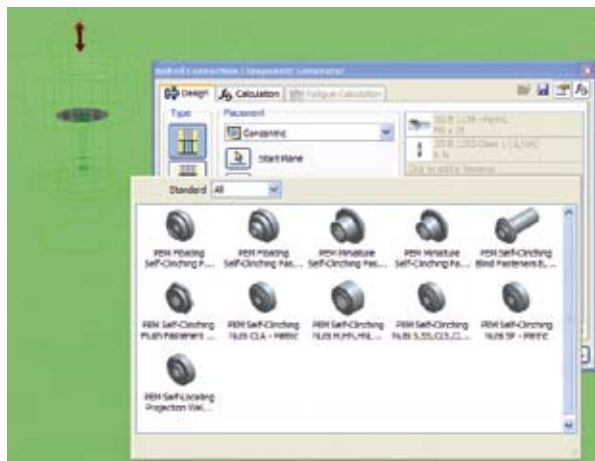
Bolted Connection : Component Generator

Design

Calculation

Fatigue Calculation

Type

Placement

Concentric

Start Plane

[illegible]

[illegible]

Click to add a fastener

Standard All

PEM Floating Self-Clinching F...

PEM Floating Self-Clinching Fas...

PEM Miniature Self-Clinching Fas...

PEM Miniature Self-Clinching Fa...

PEM Self-Clinching Blind Fasteners B...

PEM Self-Clinching Flush Fasteners ...

PEM Self-Clinching Nuts CLA - metric

PEM Self-Clinching Nuts H,HN,HNL...

PEM Self-Clinching Nuts S,SS,CLS,C...

PEM Self-Clinching Nuts SP - metric

PEM Self-Locating Projection Wel...